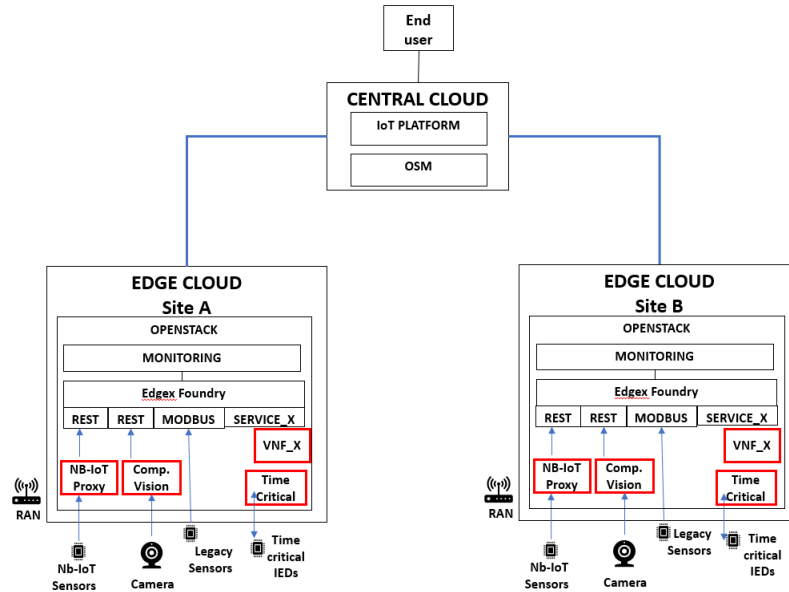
End user

CENTRAL CLOUD
IoT PLATFORM
OSM

EDGE CLOUD
Site A
OPENSTACK
MONITORING
Edgex Foundry
REST
REST
MODBUS
SERVICE_X
VNF_X
NB-IoT Proxy
Comp. Vision
Time Critical
RAN
Nb-IoT Sensors
Camera
Legacy Sensors
Time critical IEDs

EDGE CLOUD
Site B
OPENSTACK
MONITORING
Edgex Foundry
REST
REST
MODBUS
SERVICE_X
VNF_X
NB-IoT Proxy
Comp. Vision
Time Critical
RAN
Nb-IoT Sensors
Camera
Legacy Sensors
Time critical IEDs